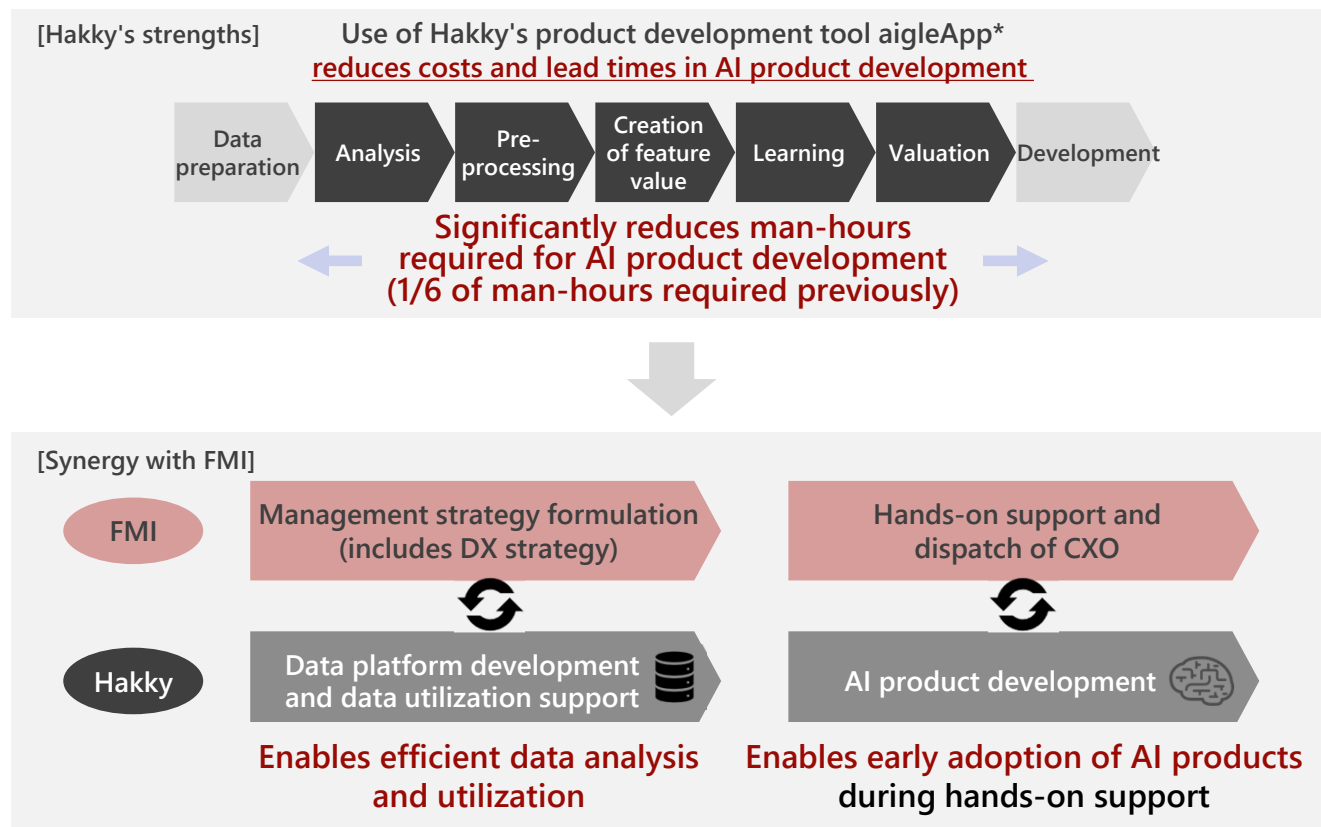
[Hakky's strengths]

Use of Hakky's product development tool aigleApp*
reduces costs and lead times in AI product development

Data preparation

Analysis

Pre-processing

Creation of feature value

Learning

Valuation

Development

Significantly reduces man-hours required for AI product development (1/6 of man-hours required previously)

[Synergy with FMI]

FMI

Management strategy formulation (includes DX strategy)

Hands-on support and dispatch of CXO

Hakky

Data platform development and data utilization support

AI product development

Enables efficient data analysis and utilization

Enables early adoption of AI products during hands-on support